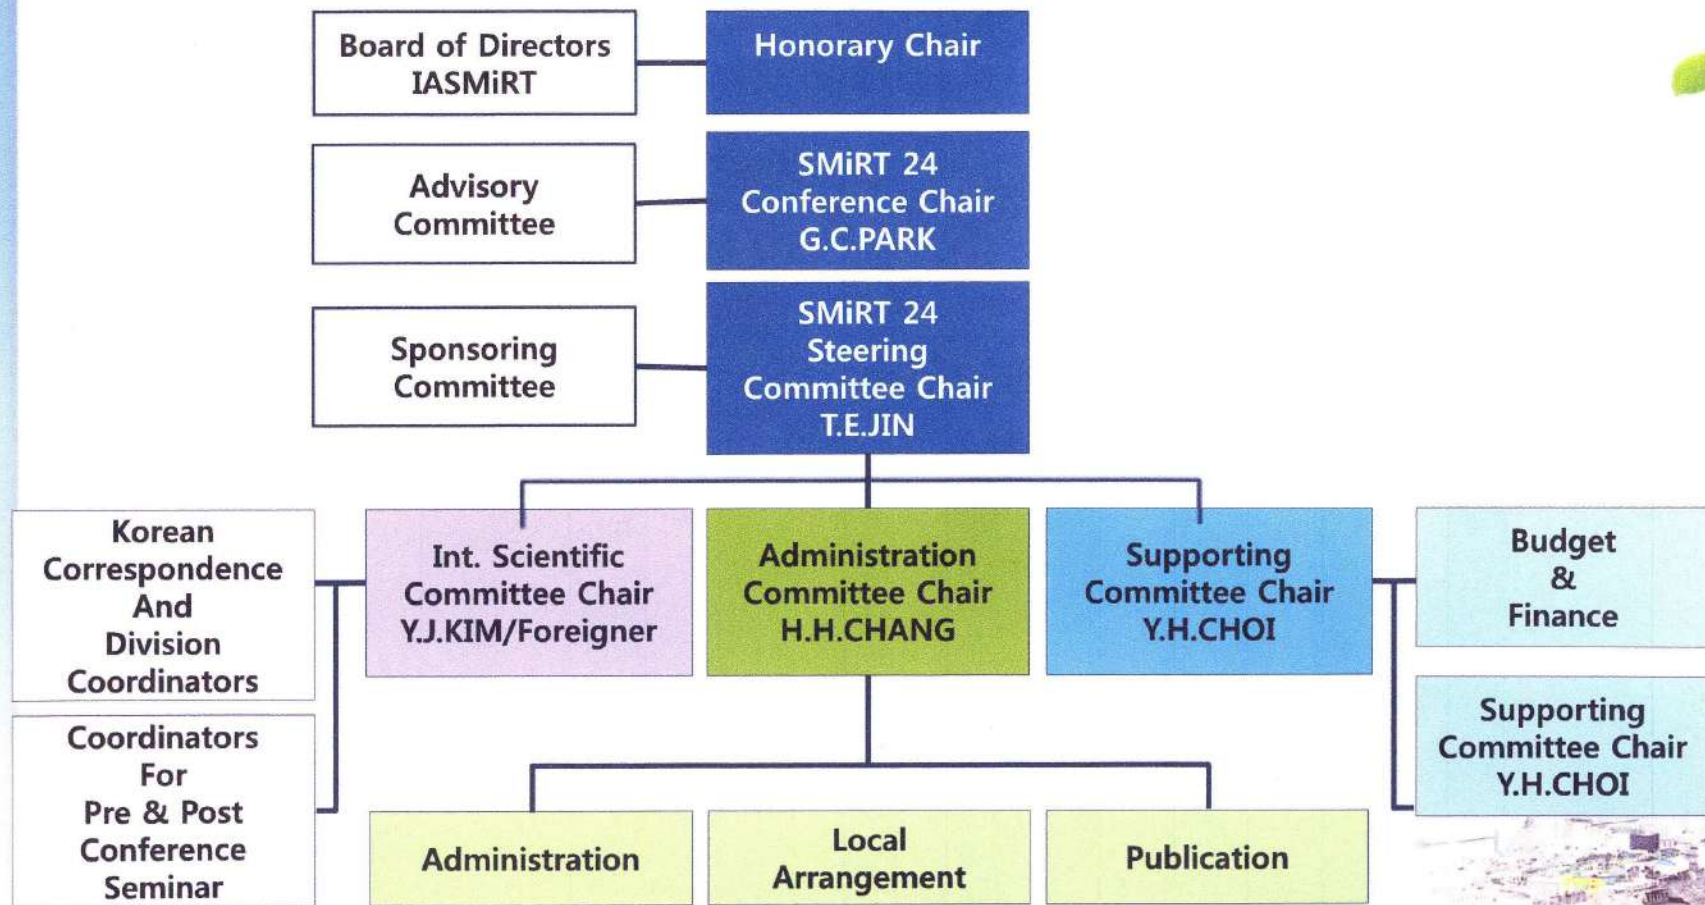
Board of Directors IASMiRT

Honorary Chair

Advisory Committee

SMiRT 24 Conference Chair G.C.PARK

Sponsoring Committee

SMiRT 24 Steering Committee Chair T.E.JIN

Korean Correspondence And Division Coordinators

Coordinators For Pre & Post Conference Seminar

Int. Scientific Committee Chair Y.J.KIM/Foreigner

Administration Committee Chair H.H.CHANG

Supporting Committee Chair Y.H.CHOI

Budget & Finance

Supporting Committee Chair Y.H.CHOI

Administration

Local Arrangement

Publication